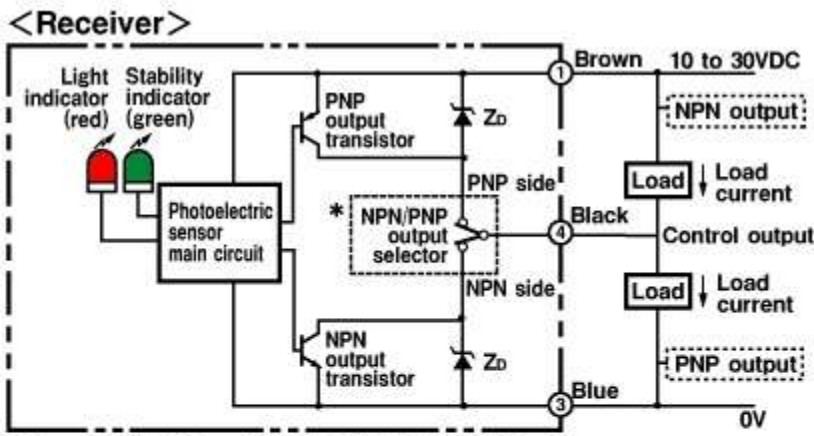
<Receiver>

Light indicator (red)

Stability indicator (green)

Photoelectric sensor main circuit

PNP output transistor

$Z_D$

PNP side

* NPN/PNP output selector

NPN side

NPN output transistor

$Z_D$

① Brown

④ Black

③ Blue

10 to 30VDC

NPN output

Load

Load current

Control output

Load

Load current

PNP output

0V